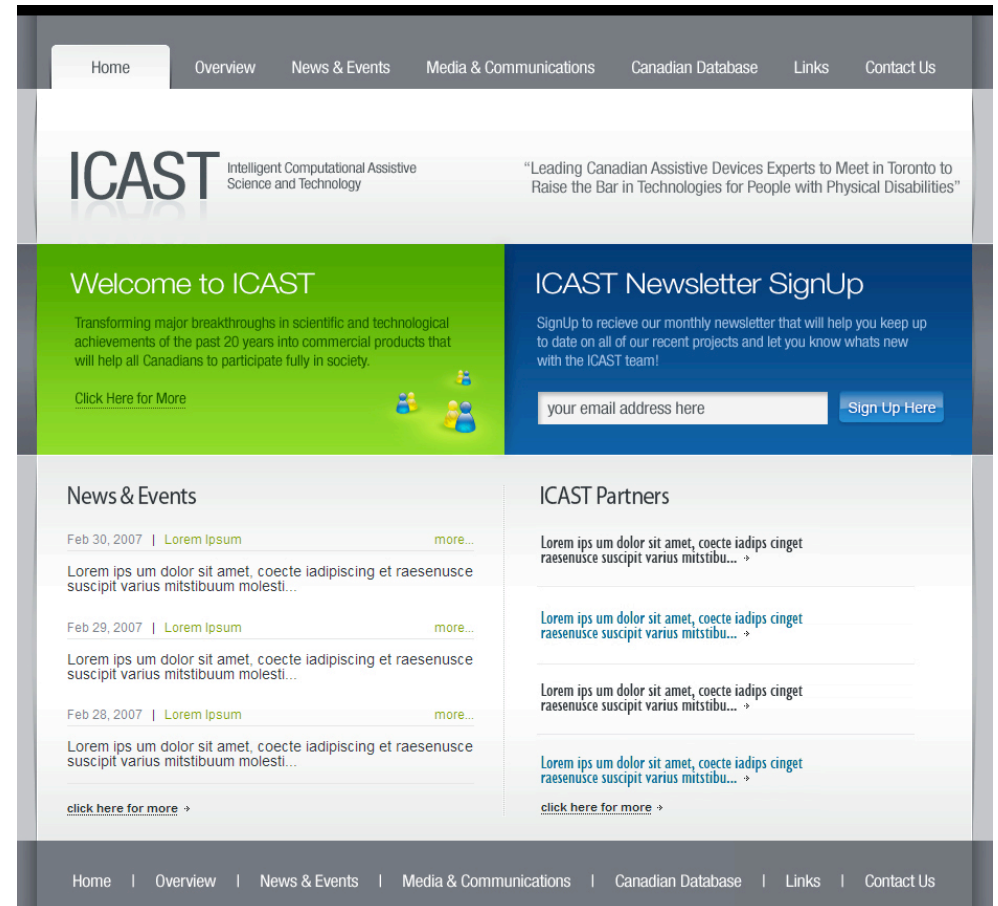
Home Overview News & Events Media & Communications Canadian Database Links Contact Us

ICAST Intelligent Computational Assistive Science and Technology

"Leading Canadian Assistive Devices Experts to Meet in Toronto to Raise the Bar in Technologies for People with Physical Disabilities"

Welcome to ICAST

Transforming major breakthroughs in scientific and technological achievements of the past 20 years into commercial products that will help all Canadians to participate fully in society.

Click Here for More

ICAST Newsletter SignUp

SignUp to recieve our monthly newsletter that will help you keep up to date on all of our recent projects and let you know whats new with the ICAST team!

your email address here

Sign Up Here

News & Events

Feb 30, 2007 | Lorem Ipsum more...

Lorem ips um dolor sit amet, coecte iadipiscing et raesenusce suscipit varius mitstibuum molesti...

Feb 29, 2007 | Lorem Ipsum more...

Lorem ips um dolor sit amet, coecte iadipiscing et raesenusce suscipit varius mitstibuum molesti...

Feb 28, 2007 | Lorem Ipsum more...

Lorem ips um dolor sit amet, coecte iadipiscing et raesenusce suscipit varius mitstibuum molesti...

click here for more

ICAST Partners

Lorem ips um dolor sit amet, coecte iadips cinget raesenusce suscipit varius mitstibu...

Lorem ips um dolor sit amet, coecte iadips cinget raesenusce suscipit varius mitstibu...

Lorem ips um dolor sit amet, coecte iadips cinget raesenusce suscipit varius mitstibu...

Lorem ips um dolor sit amet, coecte iadips cinget raesenusce suscipit varius mitstibu...

click here for more

Home | Overview | News & Events | Media & Communications | Canadian Database | Links | Contact Us